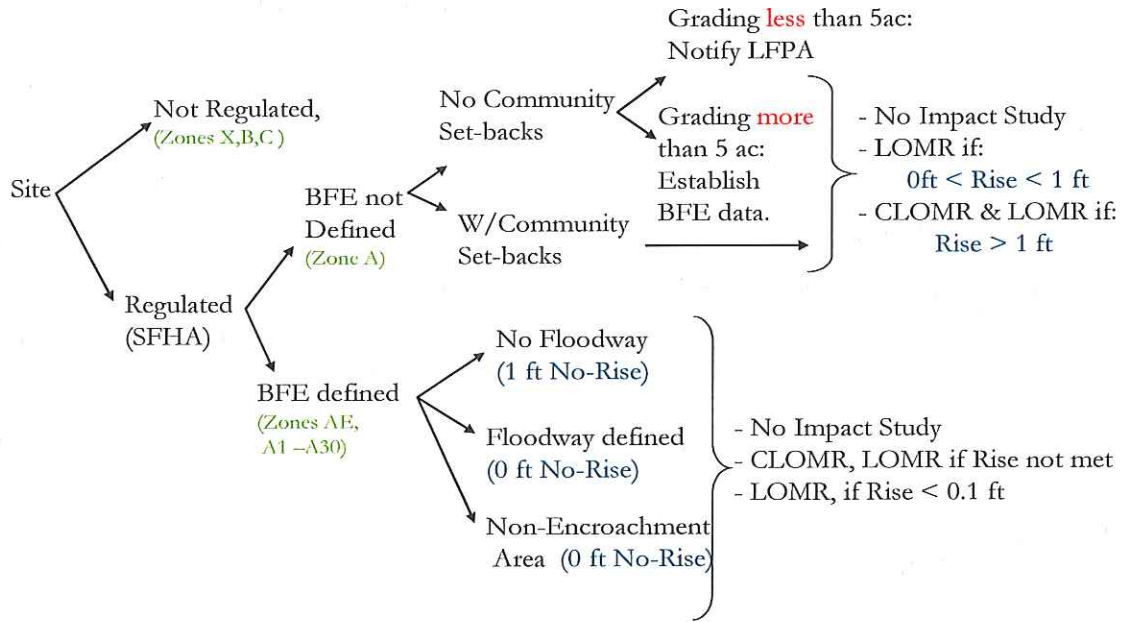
Site

Not Regulated,
(Zones X,B,C )

Regulated
(SFHA)

BFE not Defined
(Zone A)

No Community Set-backs

Grading less than 5ac: Notify LFPA

Grading more than 5 ac: Establish BFE data.

W/Community Set-backs

- No Impact Study
- LOMR if:
0ft < Rise < 1 ft
- CLOMR & LOMR if:
Rise > 1 ft

BFE defined
(Zones AE, A1 –A30)

No Floodway
(1 ft No-Rise)

Floodway defined
(0 ft No-Rise)

Non-Encroachment Area (0 ft No-Rise)

- No Impact Study
- CLOMR, LOMR if Rise not met
- LOMR, if Rise < 0.1 ft